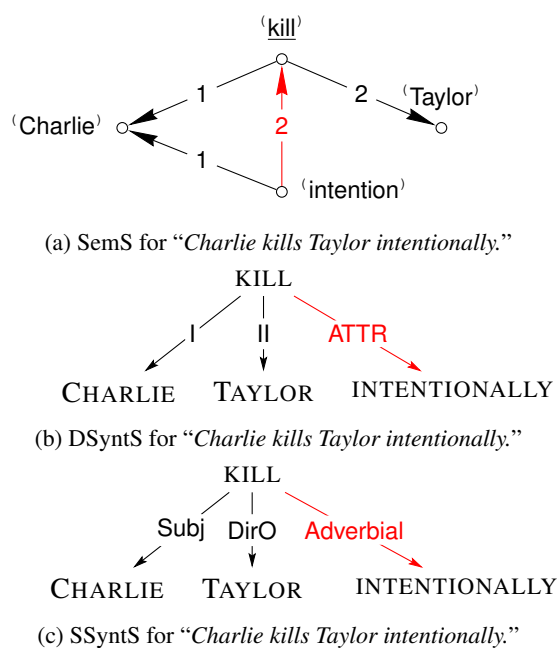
‘kill’

1

2

‘Taylor’

‘Charlie’

2

1

‘intention’

(a) SemS for “*Charlie kills Taylor intentionally.*”

KILL

I

II

ATTR

CHARLIE

TAYLOR

INTENTIONALLY

(b) DSyntS for “*Charlie kills Taylor intentionally.*”

KILL

Subj

DirO

Adverbial

CHARLIE

TAYLOR

INTENTIONALLY

(c) SSyntS for “*Charlie kills Taylor intentionally.*”